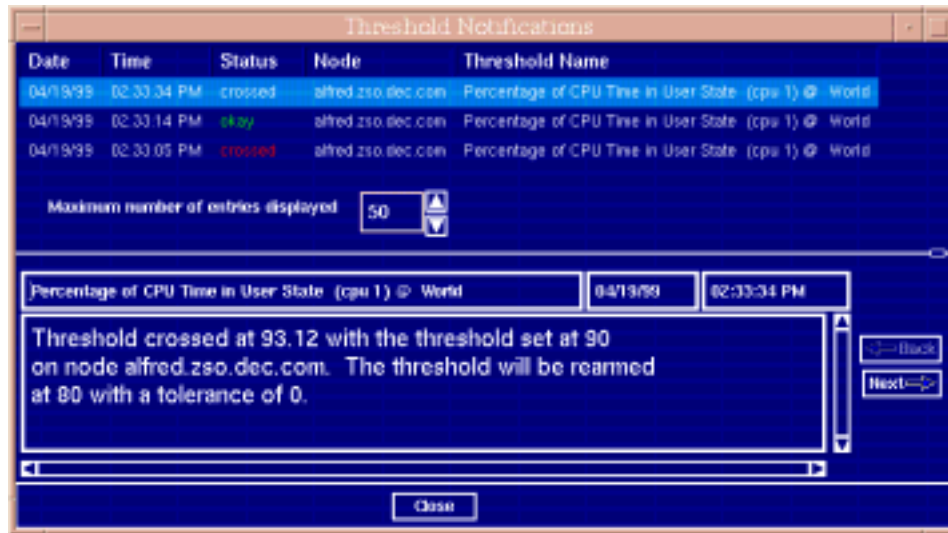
Threshold Notifications

| Date | Time | Status | Node | Threshold Name |
|---|---|---|---|---|
| 04/19/99 | 02:33:34 PM | crossed | alfred.zso.dec.com | Percentage of CPU Time in User State (cpu 1) @ World |
| 04/19/99 | 02:33:14 PM | okay | alfred.zso.dec.com | Percentage of CPU Time in User State (cpu 1) @ World |
| 04/19/99 | 02:33:05 PM | crossed | alfred.zso.dec.com | Percentage of CPU Time in User State (cpu 1) @ World |

Maximum number of entries displayed 50

Percentage of CPU Time in User State (cpu 1) @ World 04/19/99 02:33:34 PM

Threshold crossed at 93.12 with the threshold set at 90 on node alfred.zso.dec.com. The threshold will be rearmed at 80 with a tolerance of 0.

Back

Next

Close